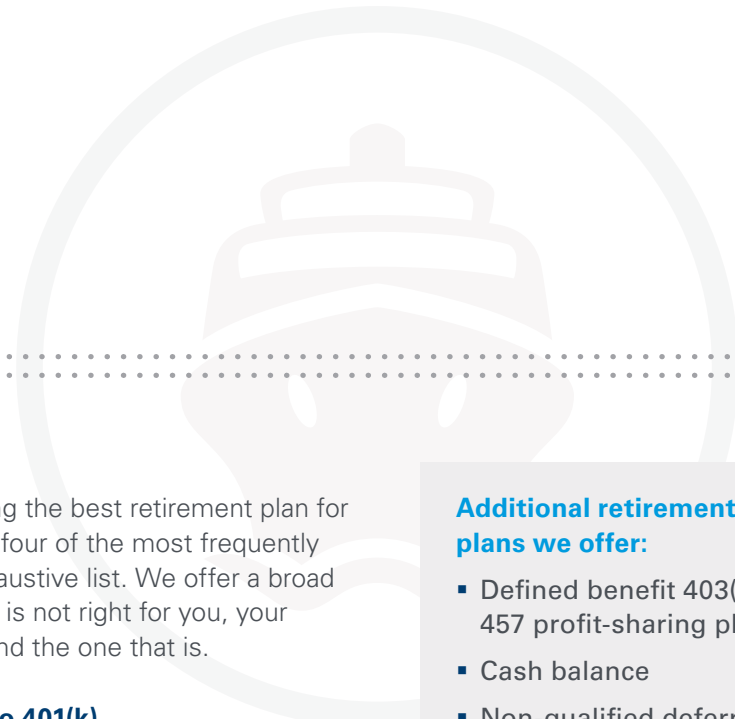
g the best retirement plan for four of the most frequently austive list. We offer a broad is not right for you, your nd the one that is.

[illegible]

Additional retirement plans we offer:

▪ Defined benefit 403( 457 profit-sharing pl

▪ Cash balance

▪ Non-qualified defer